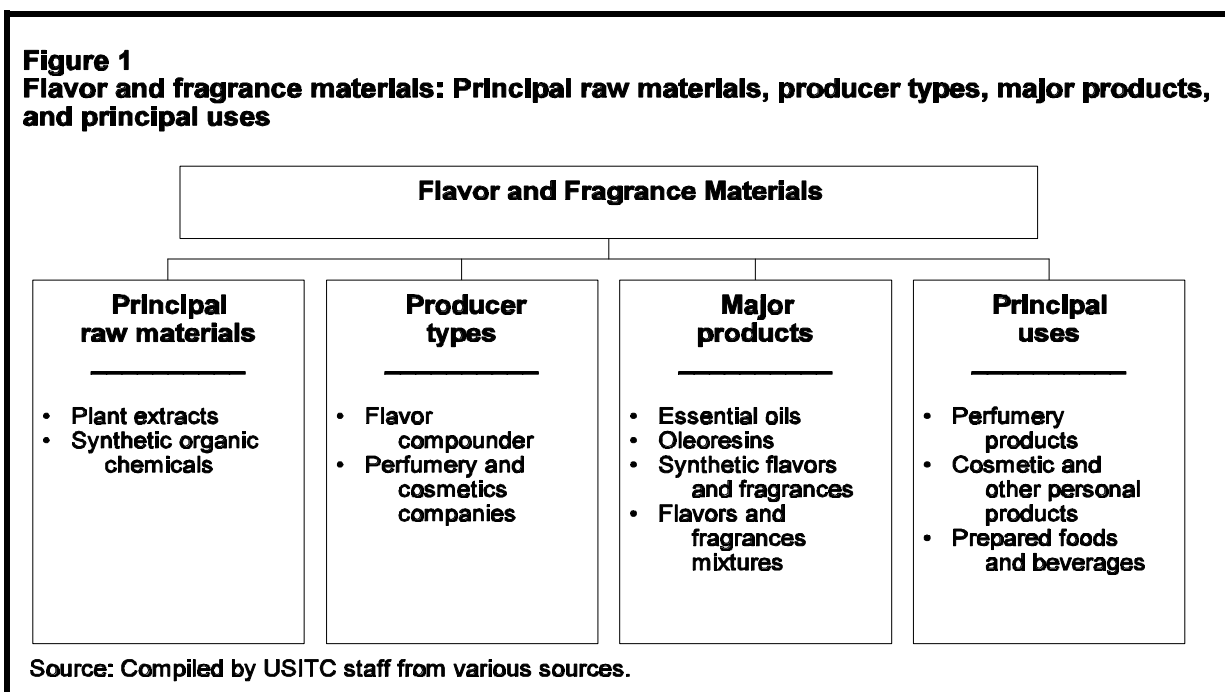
Figure 1
Flavor and fragrance materials: Principal raw materials, producer types, major products, and principal uses

Flavor and Fragrance Materials

Principal raw materials

• Plant extracts
• Synthetic organic chemicals

Producer types

• Flavor compounder
• Perfumery and cosmetics companies

Major products

• Essential oils
• Oleoresins
• Synthetic flavors and fragrances
• Flavors and fragrances mixtures

Principal uses

• Perfumery products
• Cosmetic and other personal products
• Prepared foods and beverages

Source: Compiled by USITC staff from various sources.